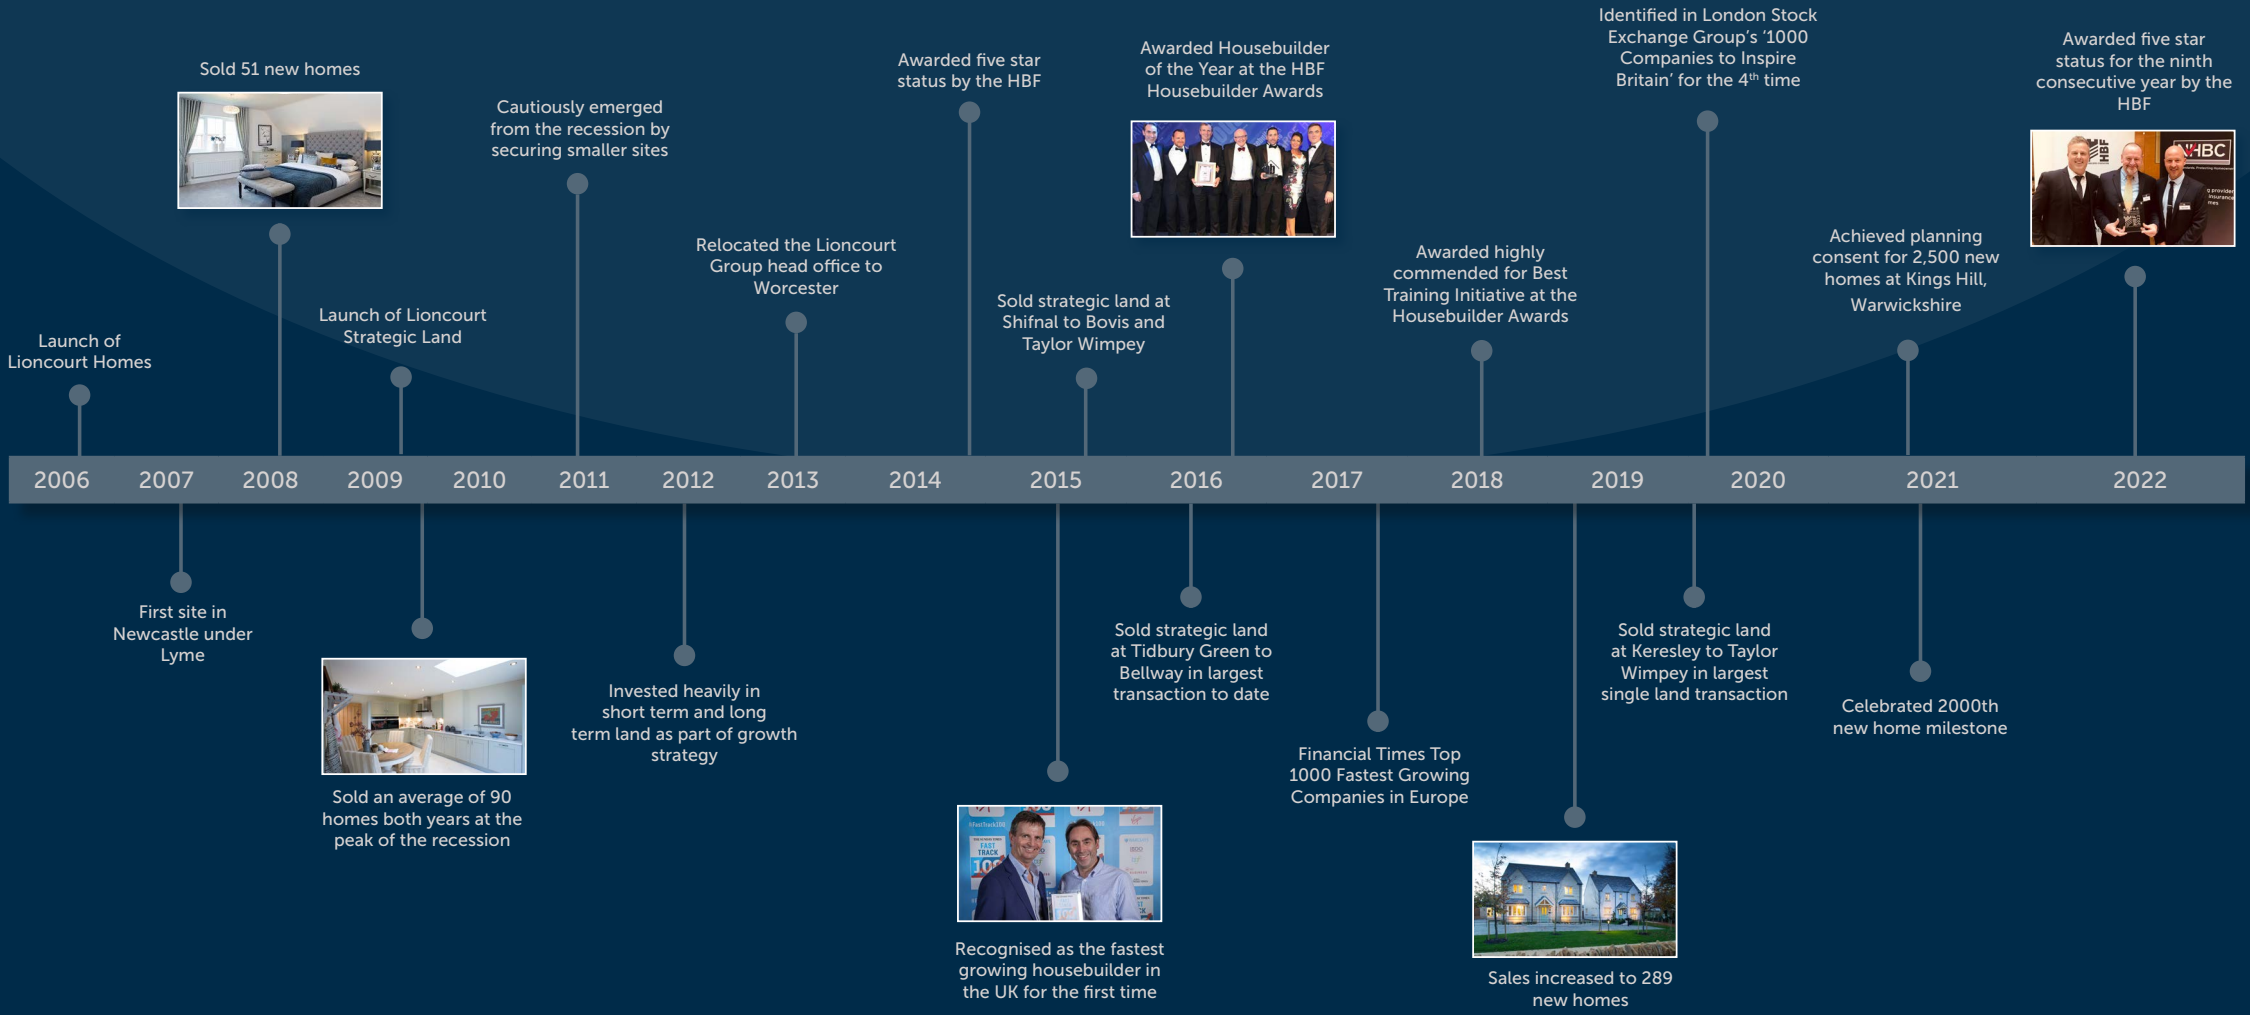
Identified in London Stock Exchange Group's '1000 Companies to Inspire Britain' for the 4th time

Awarded five star status for the ninth consecutive year by the HBF

Awarded Housebuilder of the Year at the HBF Housebuilder Awards

Sold 51 new homes

Awarded five star status by the HBF

Cautiously emerged from the recession by securing smaller sites

Relocated the Lioncourt Group head office to Worcester

Achieved planning consent for 2,500 new homes at Kings Hill, Warwickshire

Awarded highly commended for Best Training Initiative at the Housebuilder Awards

Sold strategic land at Shifnal to Bovis and Taylor Wimpey

Launch of Lioncourt Strategic Land

Launch of Lioncourt Homes

| 2006 | 2007 | 2008 | 2009 | 2010 | 2011 | 2012 | 2013 | 2014 | 2015 | 2016 | 2017 | 2018 | 2019 | 2020 | 2021 | 2022 |
|---|---|---|---|---|---|---|---|---|---|---|---|---|---|---|---|---|

First site in Newcastle under Lyme

Sold an average of 90 homes both years at the peak of the recession

Invested heavily in short term and long term land as part of growth strategy

Recognised as the fastest growing housebuilder in the UK for the first time

Sold strategic land at Tidbury Green to Bellway in largest transaction to date

Financial Times Top 1000 Fastest Growing Companies in Europe

Sales increased to 289 new homes

Sold strategic land at Keresley to Taylor Wimpey in largest single land transaction

Celebrated 2000th new home milestone